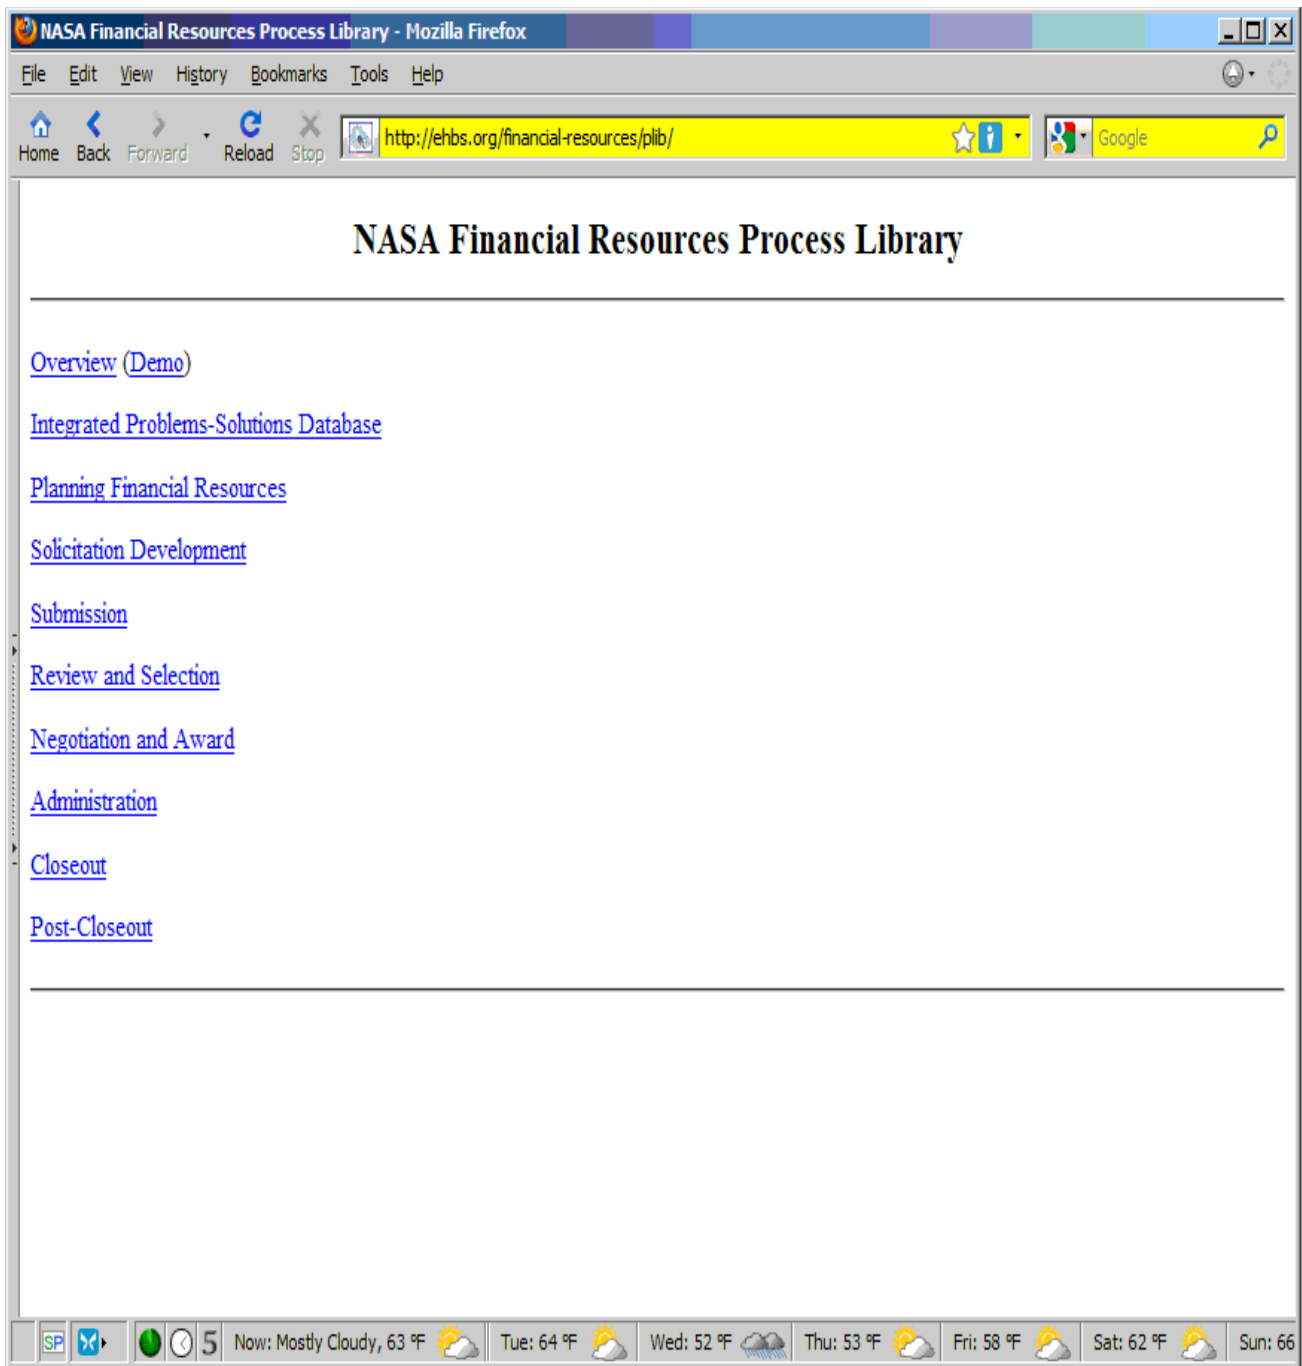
NASA Financial Resources Process Library - Mozilla Firefox

File Edit View History Bookmarks Tools Help

Home Back Forward Reload Stop http://ehbs.org/financial-resources/plib/ Google

NASA Financial Resources Process Library

Overview (Demo)

Integrated Problems-Solutions Database

Planning Financial Resources

Solicitation Development

Submission

Review and Selection

Negotiation and Award

Administration

Closeout

Post-Closeout

SP 5 Now: Mostly Cloudy, 63 °F Tue: 64 °F Wed: 52 °F Thu: 53 °F Fri: 58 °F Sat: 62 °F Sun: 66